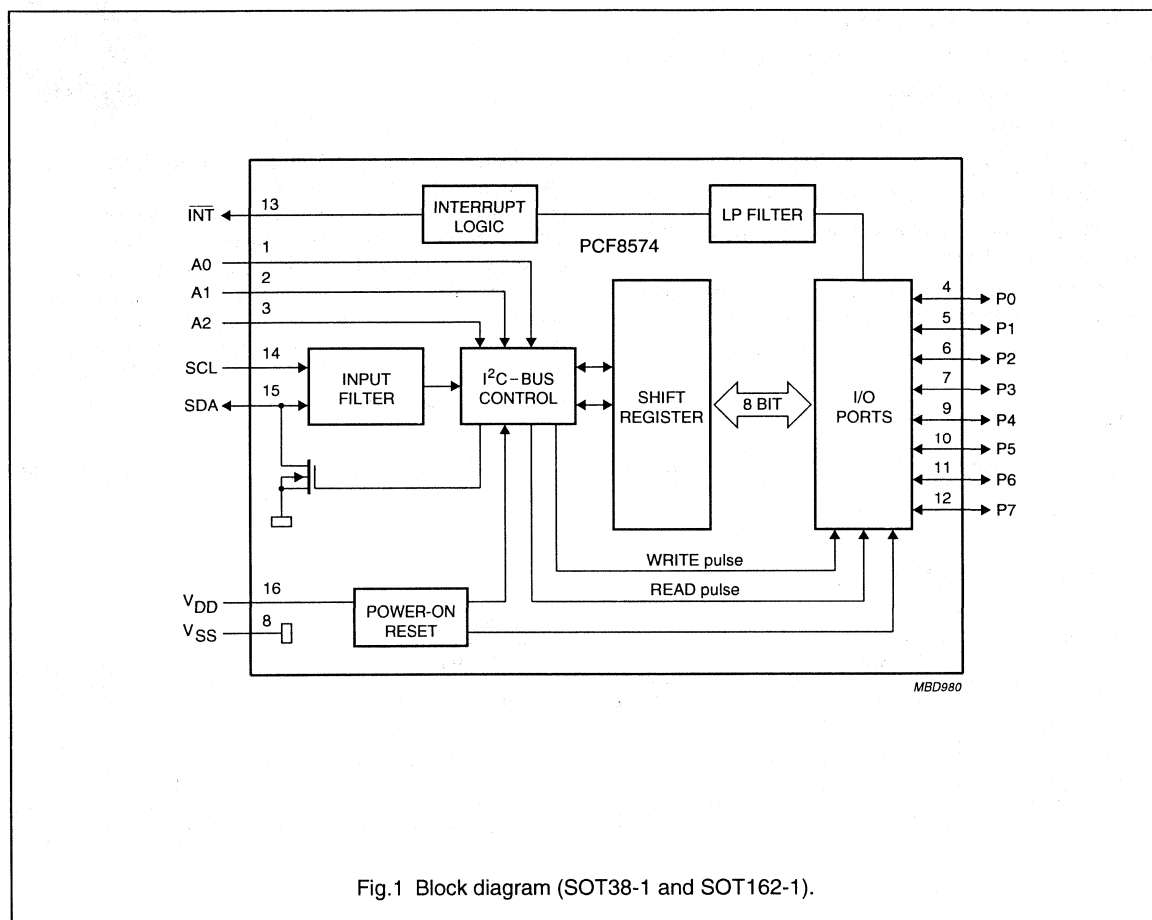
$\overline{INT}$
13
INTERRUPT LOGIC
LP FILTER
PCF8574
1
A0
2
A1
3
A2
SCL
14
INPUT FILTER
$I^2C$ – BUS CONTROL
SHIFT REGISTER
8 BIT
I/O PORTS
SDA
15
4
P0
5
P1
6
P2
7
P3
9
P4
10
P5
11
P6
12
P7
WRITE pulse
READ pulse
$V_{DD}$
16
$V_{SS}$
8
POWER-ON RESET
MBD980

Fig.1 Block diagram (SOT38-1 and SOT162-1).